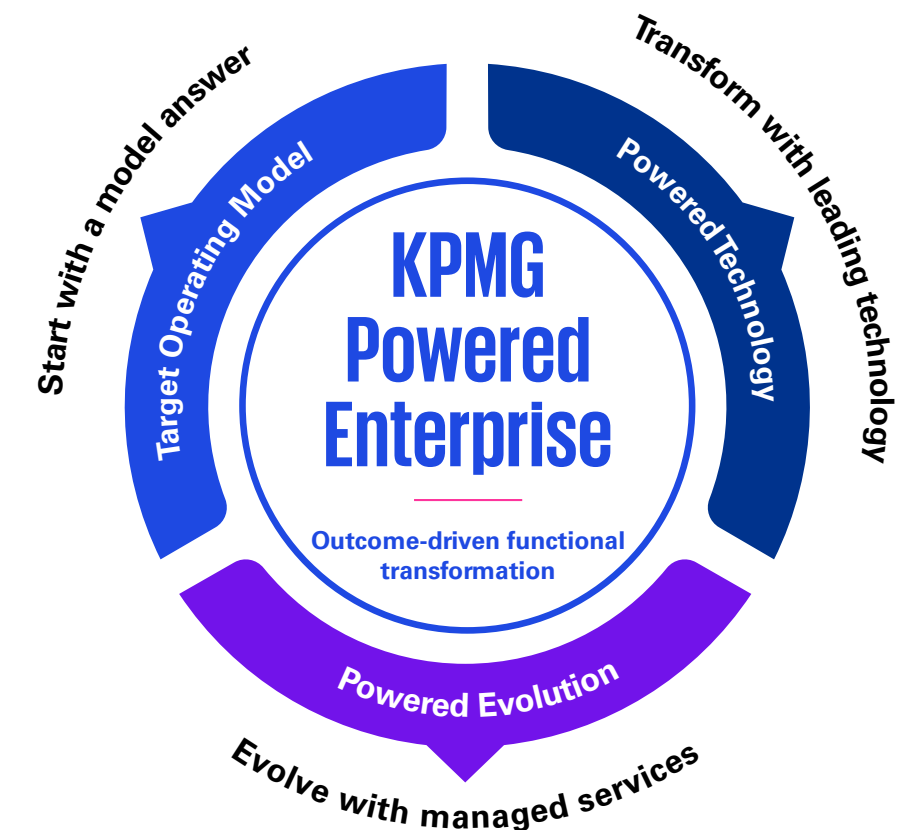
Start with a model answer

Target Operating Model

Transform with leading technology

Powered Technology

KPMG Powered Enterprise

Outcome-driven functional transformation

Powered Evolution

Evolve with managed services